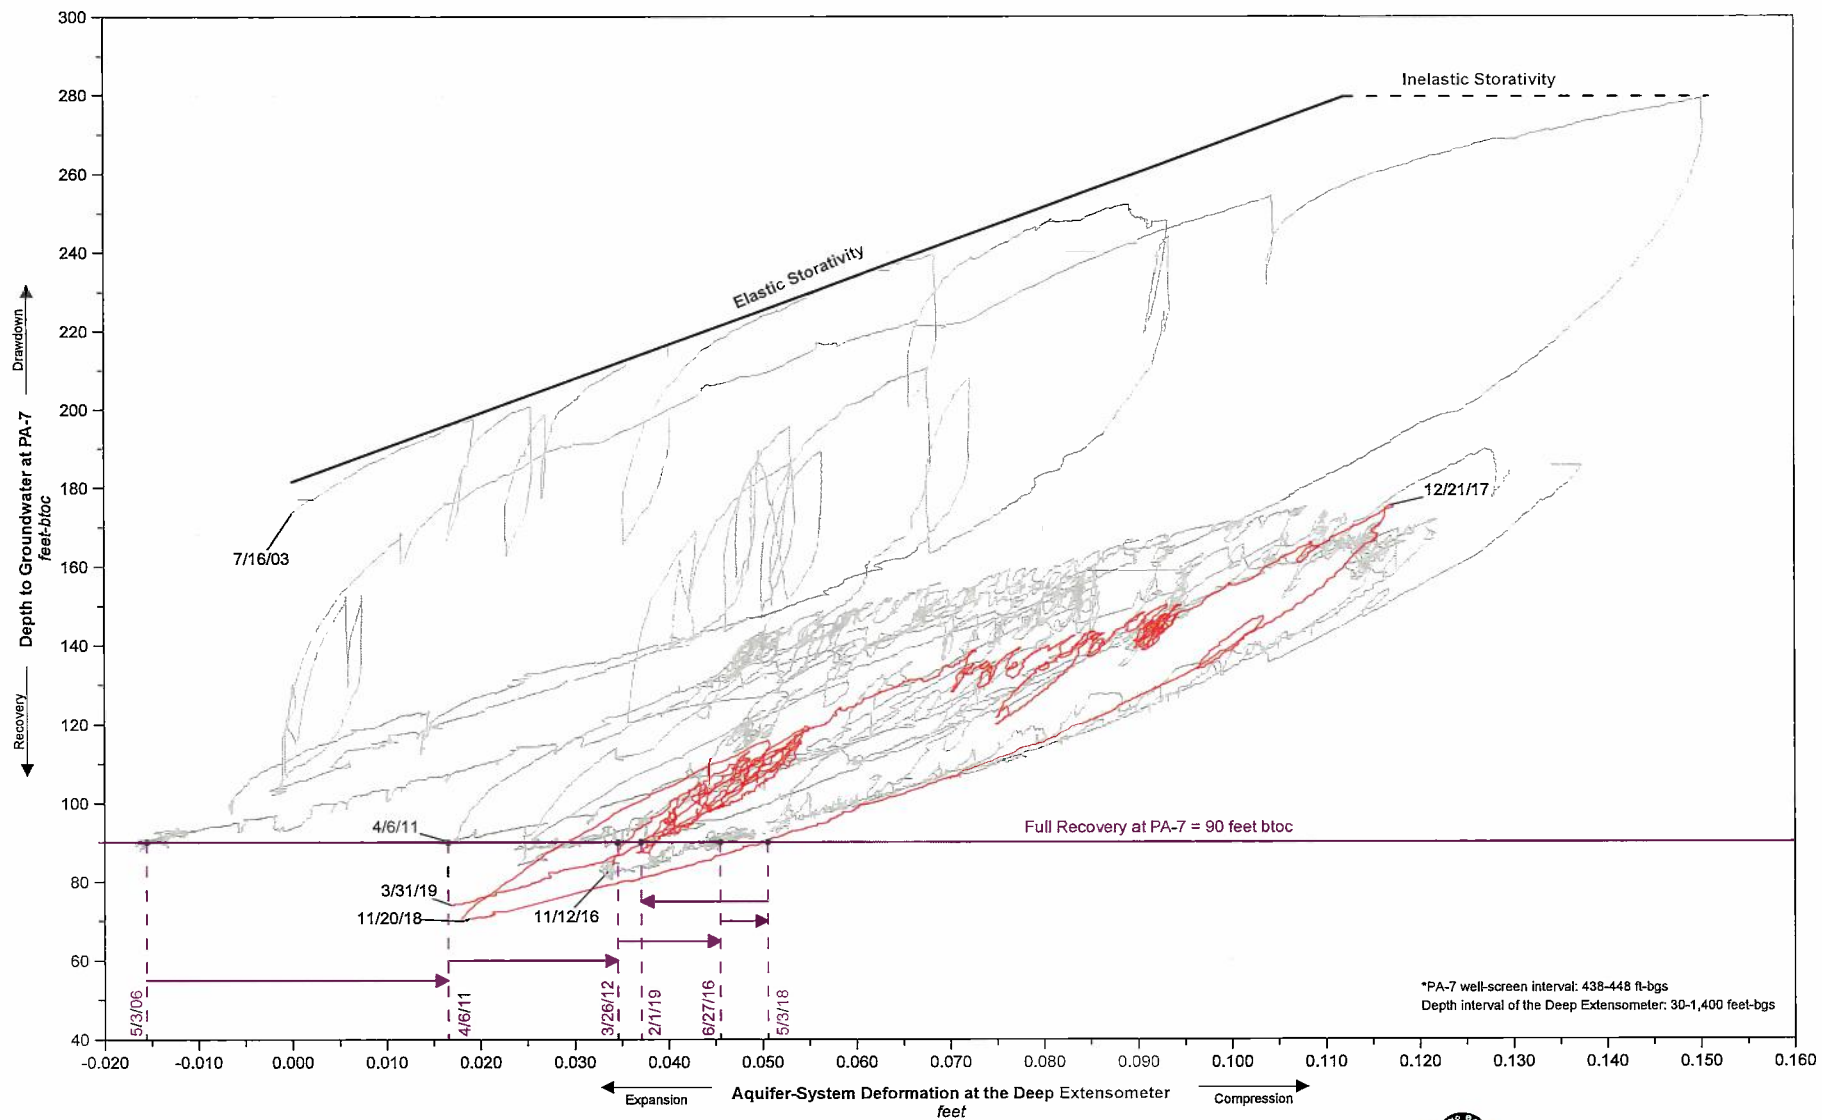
Inelastic Storativity

Elastic Storativity

12/21/17

7/16/03

4/6/11

Full Recovery at PA-7 = 90 feet btoc

3/31/19

11/20/18

11/12/16

5/3/06

4/6/11

3/26/12

2/1/19

6/27/16

5/3/18

*PA-7 well-screen interval: 438-448 ft-bgs
Depth interval of the Deep Extensometer: 30-1,400 feet-bgs

Depth to Groundwater at PA-7
feet-btoc

Drawdown

Recovery

300
280
260
240
220
200
180
160
140
120
100
80
60
40

-0.020 -0.010 0.000 0.010 0.020 0.030 0.040 0.050 0.060 0.070 0.080 0.090 0.100 0.110 0.120 0.130 0.140 0.150 0.160

Expansion

Aquifer-System Deformation at the Deep Extensometer
feet

Compression